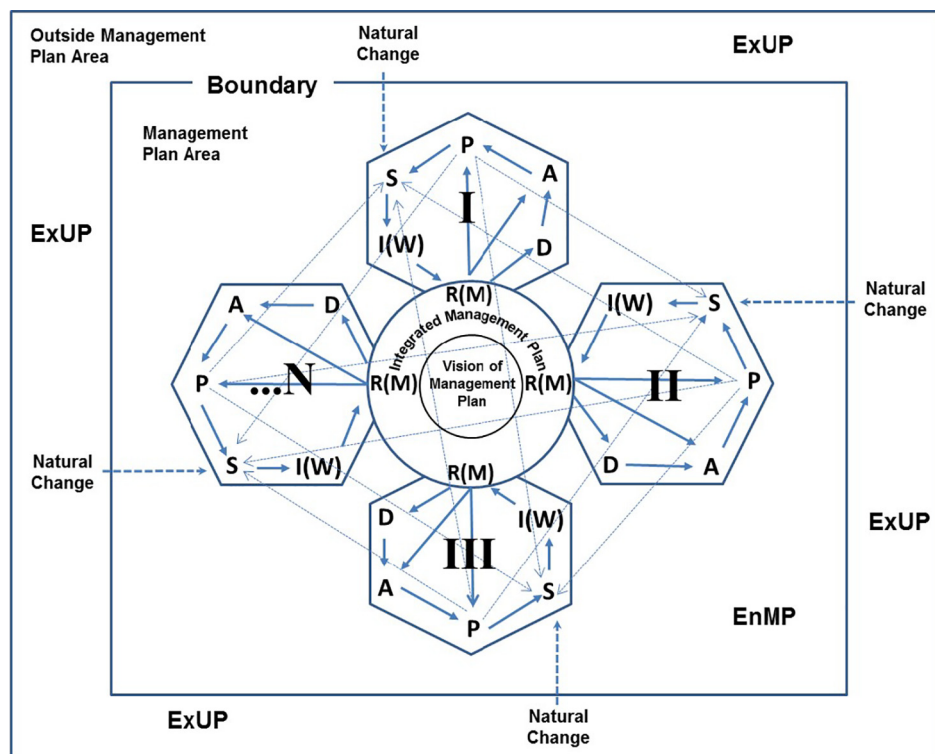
Outside Management Plan Area

Natural Change

ExUP

Boundary

Management Plan Area

ExUP

P
A
S
I
D
I(W)

R(M)

Integrated Management Plan

Vision of Management Plan

I(W)
S
Natural Change

A
D
P
...N
R(M)
R(M)
II
P

Natural Change
S
I(W)
D
A

R(M)
D
I(W)
III
A
S
P

ExUP

EnMP

ExUP

Natural Change